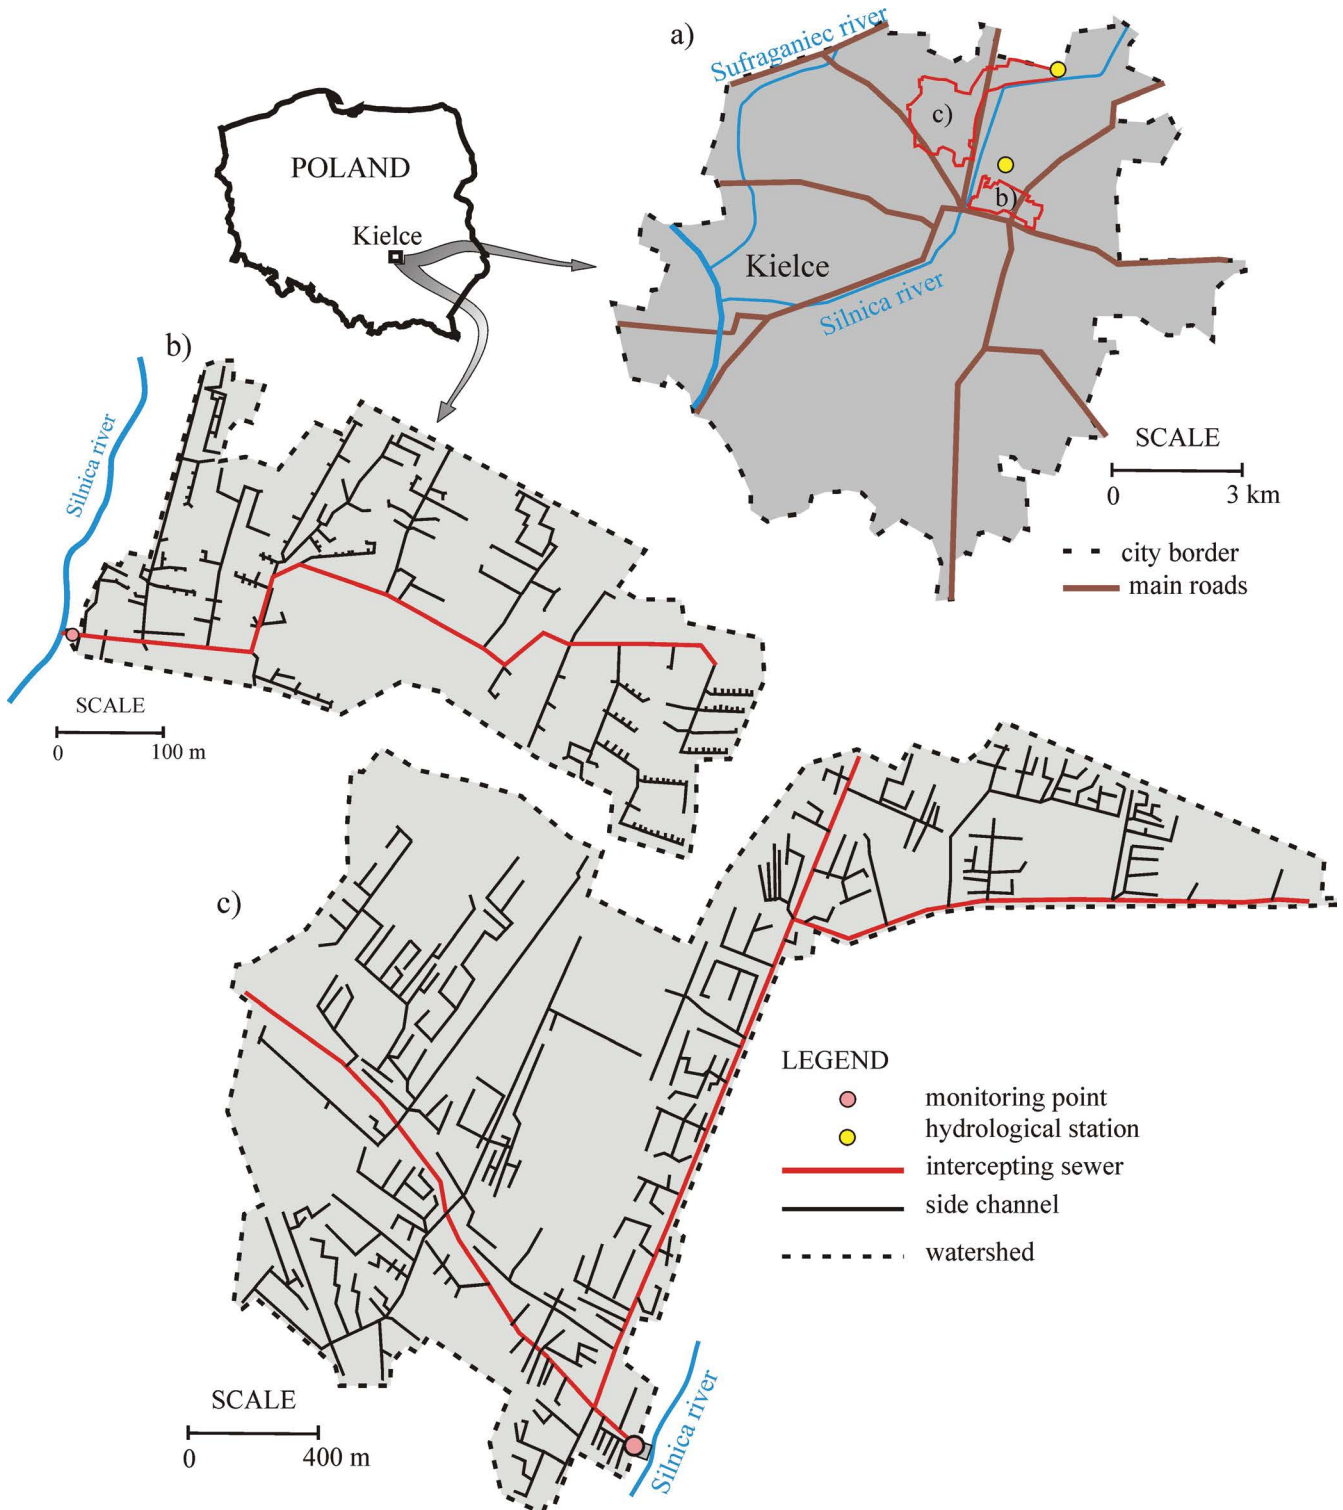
a)

Sufraganiec river

c)

b)

POLAND

Kielce

Kielce

Silnica river

SCALE

0 3 km

city border

main roads

b)

Silnica river

SCALE

0 100 m

c)

LEGEND

monitoring point

hydrological station

intercepting sewer

side channel

watershed

SCALE

0 400 m

Silnica river